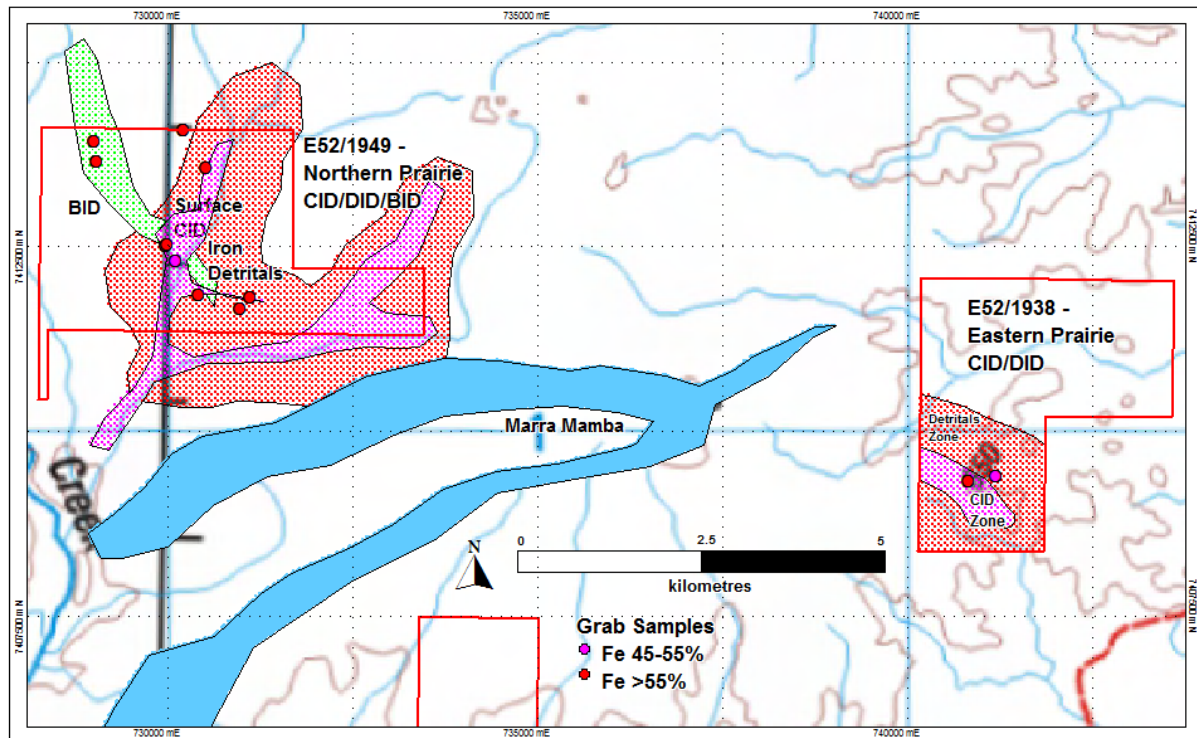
730000 mE
735000 mE
740000 mE

7412500 m N
7412500 m N

BID
Surface CID
Iron Detritals

E52/1949 - Northern Prairie CID/DID/BID

E52/1938 - Eastern Prairie CID/DID

Detritals Zone
CID Zone

Marra Mamba

Cree

N

0
2.5
5
kilometres

Grab Samples
Fe 45-55%
Fe >55%

7407500 m N
7407500 m N

730000 mE
735000 mE
740000 mE